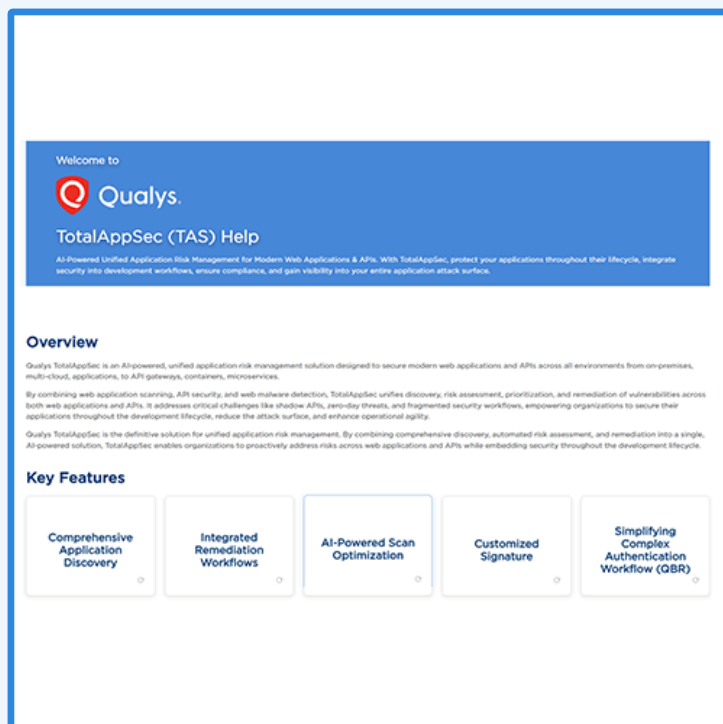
Welcome to

Qualys.

TotalAppSec (TAS) Help

AI-Powered Unified Application Risk Management for Modern Web Applications & APIs. With TotalAppSec, protect your applications throughout their lifecycle, integrate security into development workflows, ensure compliance, and gain visibility into your entire application attack surface.

Overview

Qualys TotalAppSec is an AI-powered, unified application risk management solution designed to secure modern web applications and APIs across all environments from on-premises, multi-cloud, applications, to API gateways, containers, microservices.

By combining web application scanning, API security, and web malware detection, TotalAppSec unifies discovery, risk assessment, prioritization, and remediation of vulnerabilities across both web applications and APIs. It addresses critical challenges like shadow APIs, zero-day threats, and fragmented security workflows, empowering organizations to secure their applications throughout the development lifecycle, reduce the attack surface, and enhance operational agility.

Qualys TotalAppSec is the definitive solution for unified application risk management. By combining comprehensive discovery, automated risk assessment, and remediation into a single, AI-powered solution, TotalAppSec enables organizations to proactively address risks across web applications and APIs while embedding security throughout the development lifecycle.

Key Features

Comprehensive Application Discovery

Integrated Remediation Workflows

AI-Powered Scan Optimization

Customized Signature

Simplifying Complex Authentication Workflow (QBR)